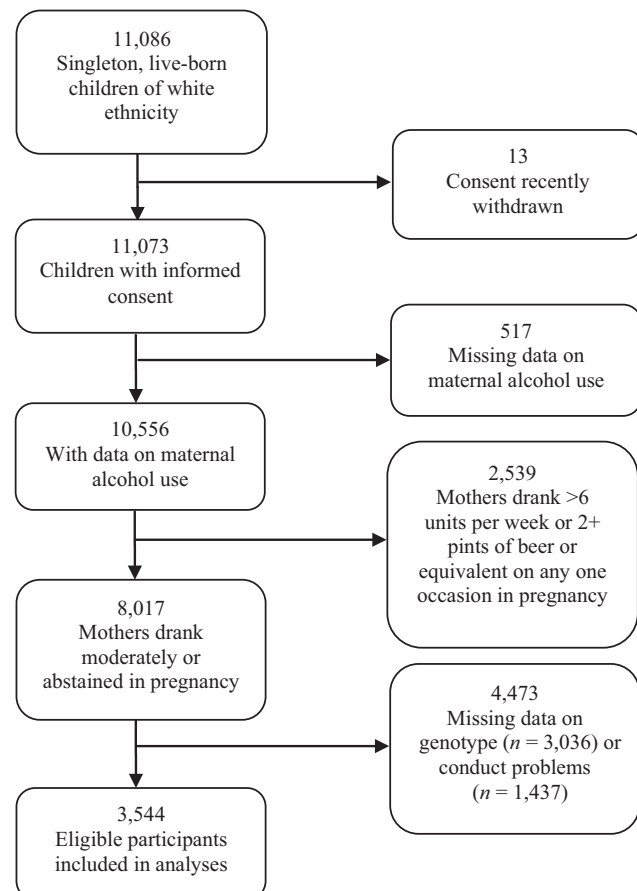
11,086
Singleton, live-born children of white ethnicity

13
Consent recently withdrawn

11,073
Children with informed consent

517
Missing data on maternal alcohol use

10,556
With data on maternal alcohol use

2,539
Mothers drank >6 units per week or 2+ pints of beer or equivalent on any one occasion in pregnancy

8,017
Mothers drank moderately or abstained in pregnancy

4,473
Missing data on genotype ($n$ = 3,036) or conduct problems ($n$ = 1,437)

3,544
Eligible participants included in analyses